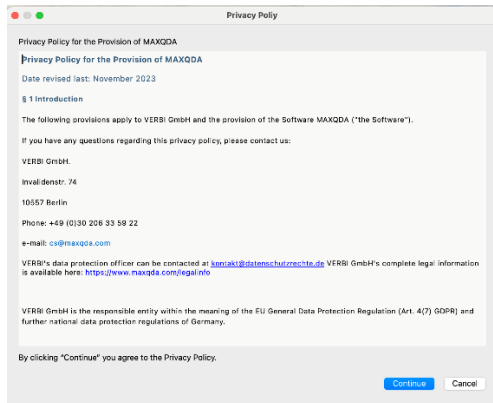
Privacy Poliy

Privacy Policy for the Provision of MAXQDA

Privacy Policy for the Provision of MAXQDA

Date revised last: November 2023

§ 1 Introduction

The following provisions apply to VERBI GmbH and the provision of the Software MAXQDA ("the Software").

If you have any questions regarding this privacy policy, please contact us:

VERBI GmbH.

Invalidenstr. 74

10557 Berlin

Phone: +49 (0)30 206 33 58 22

e-mail: cs@maxqda.com

VERBI's data protection officer can be contacted at kontakt@datenschutzrechte.de VERBI GmbH's complete legal information is available here: https://www.maxqda.com/legalinfo

VERBI GmbH is the responsible entity within the meaning of the EU General Data Protection Regulation (Art. 4(7) GDPR) and further national data protection regulations of Germany.

By clicking "Continue" you agree to the Privacy Policy.

Continue

Cancel